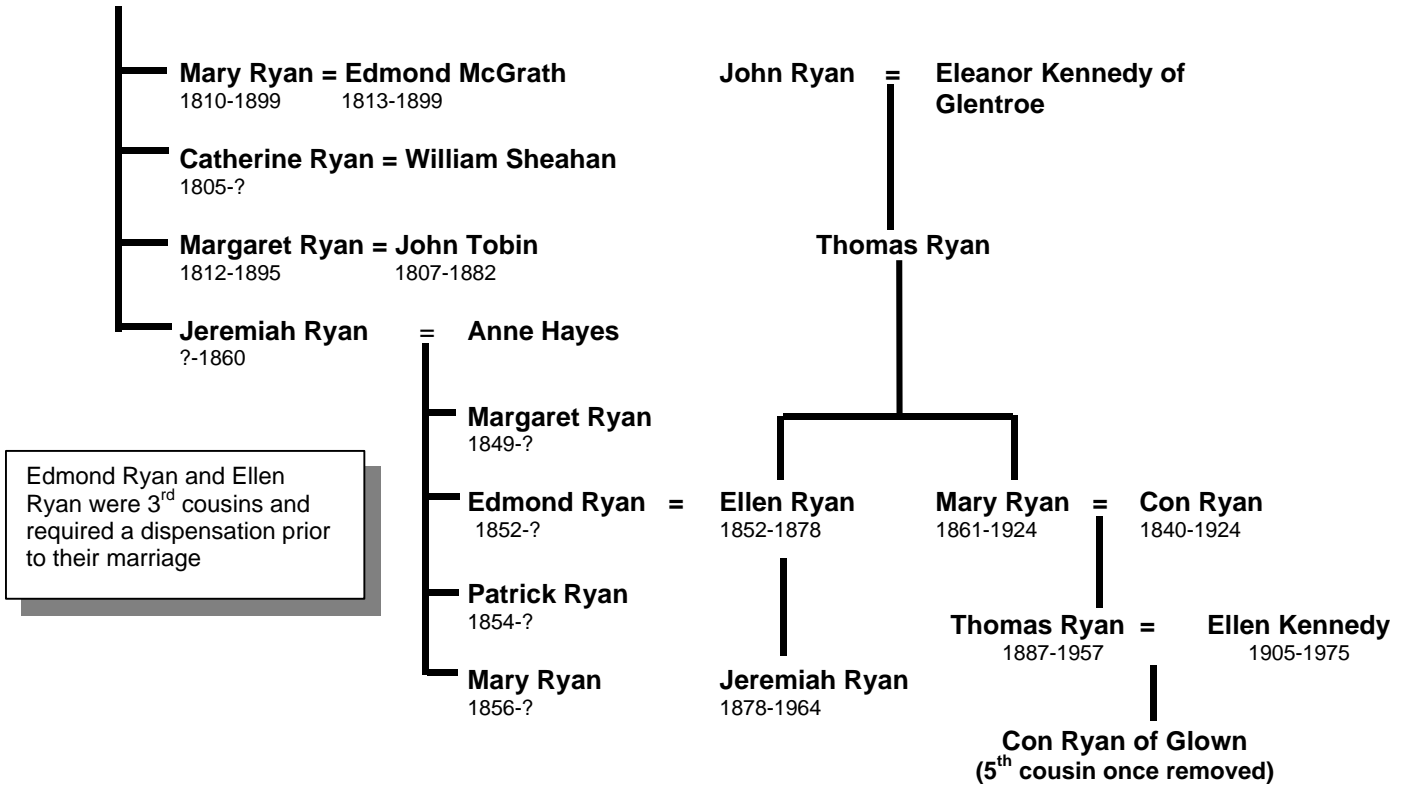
Mary Ryan = Edmond McGrath
1810-1899 1813-1899

Catherine Ryan = William Sheahan
1805-?

Margaret Ryan = John Tobin
1812-1895 1807-1882

Jeremiah Ryan = Anne Hayes
?-1860

John Ryan = Eleanor Kennedy of Glentroe

Thomas Ryan

Margaret Ryan
1849-?

Edmond Ryan and Ellen Ryan were 3$^{rd}$ cousins and required a dispensation prior to their marriage

Edmond Ryan = Ellen Ryan
1852-? 1852-1878

Mary Ryan = Con Ryan
1861-1924 1840-1924

Patrick Ryan
1854-?

Thomas Ryan = Ellen Kennedy
1887-1957 1905-1975

Mary Ryan
1856-?

Jeremiah Ryan
1878-1964

Con Ryan of Glown
(5$^{th}$ cousin once removed)